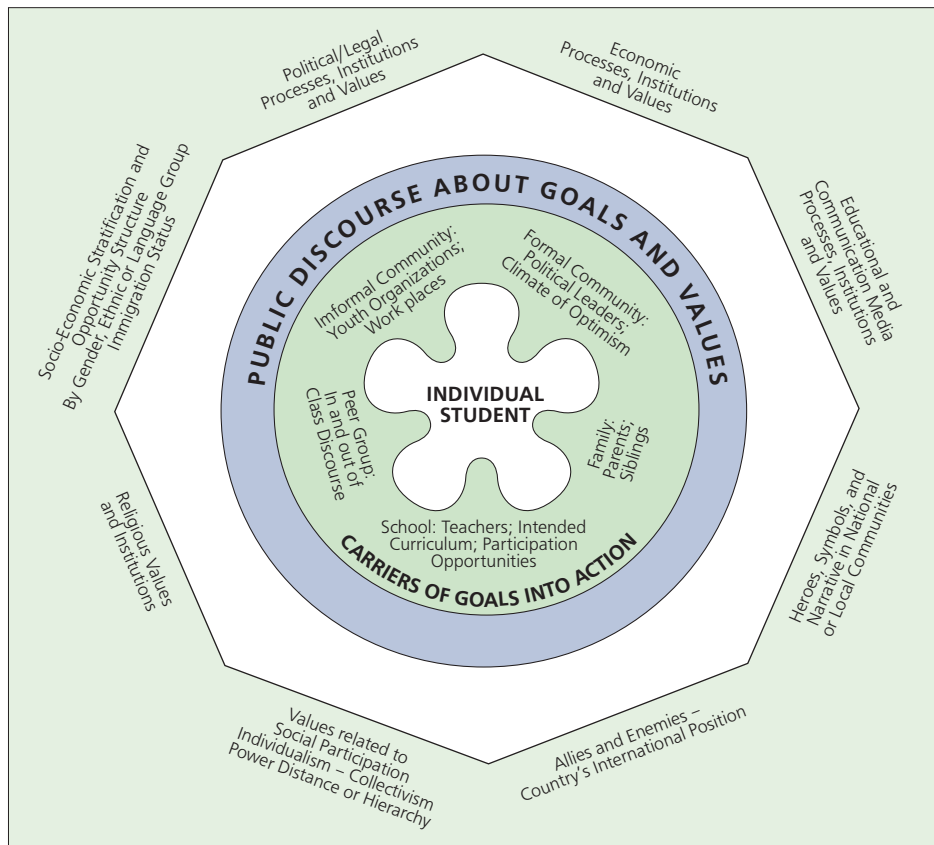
Political/Legal Processes, Institutions and Values

Economic Processes, Institutions and Values

Educational and Communication Media Processes, Institutions and Values

Heroes, Symbols, and Narrative in National or Local Communities

Allies and Enemies – Country's International Position

Values related to Social Participation Individualism – Collectivism Power Distance or Hierarchy

Religious Values and Institutions

Socio-Economic Stratification and Opportunity Structure By Gender, Ethnic or Language Group Immigration Status

PUBLIC DISCOURSE ABOUT GOALS AND VALUES

Informal Community: Youth Organizations; Work places

Formal Community: Political Leaders; Climate of Optimism

Family: Parents; Siblings

School: Teachers; Intended Curriculum; Participation Opportunities

Peer Group: In and out of Class Discourse

INDIVIDUAL STUDENT

CARRIERS OF GOALS INTO ACTION